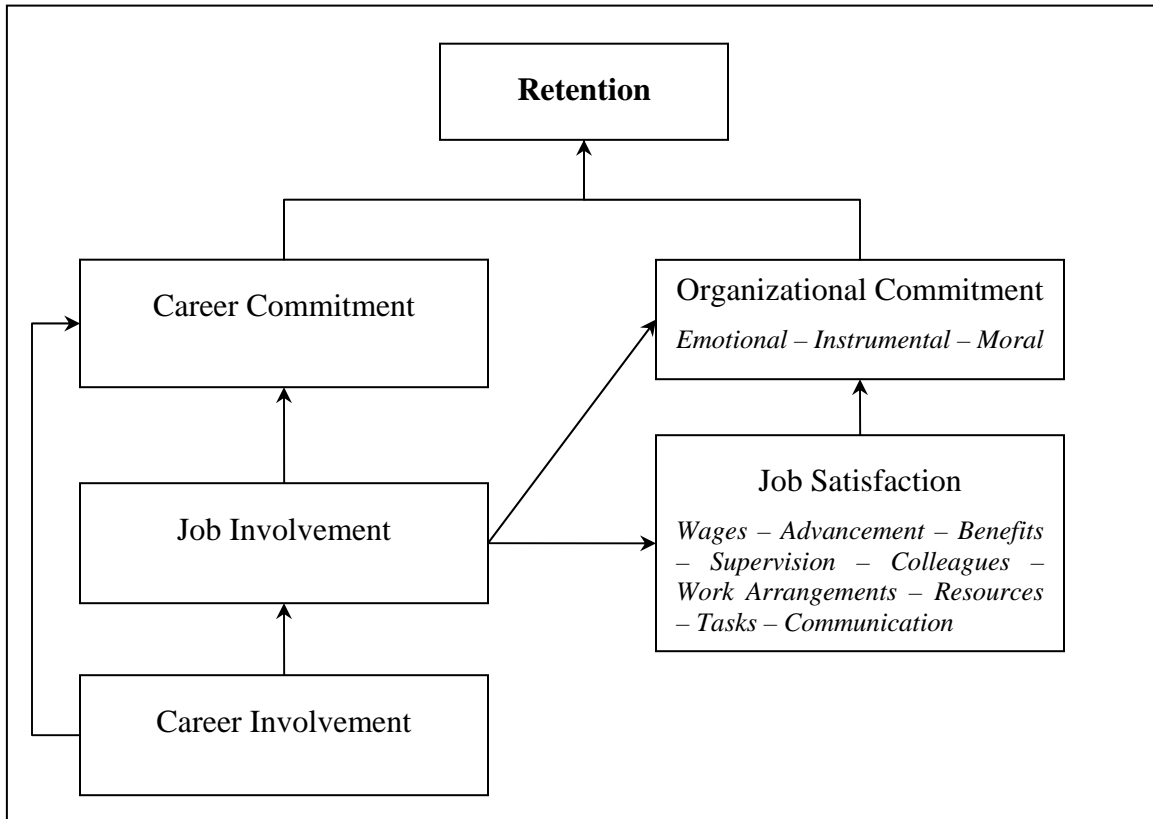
Retention

Career Commitment

Organizational Commitment

Emotional – Instrumental – Moral

Job Satisfaction

Wages – Advancement – Benefits – Supervision – Colleagues – Work Arrangements – Resources – Tasks – Communication

Job Involvement

Career Involvement